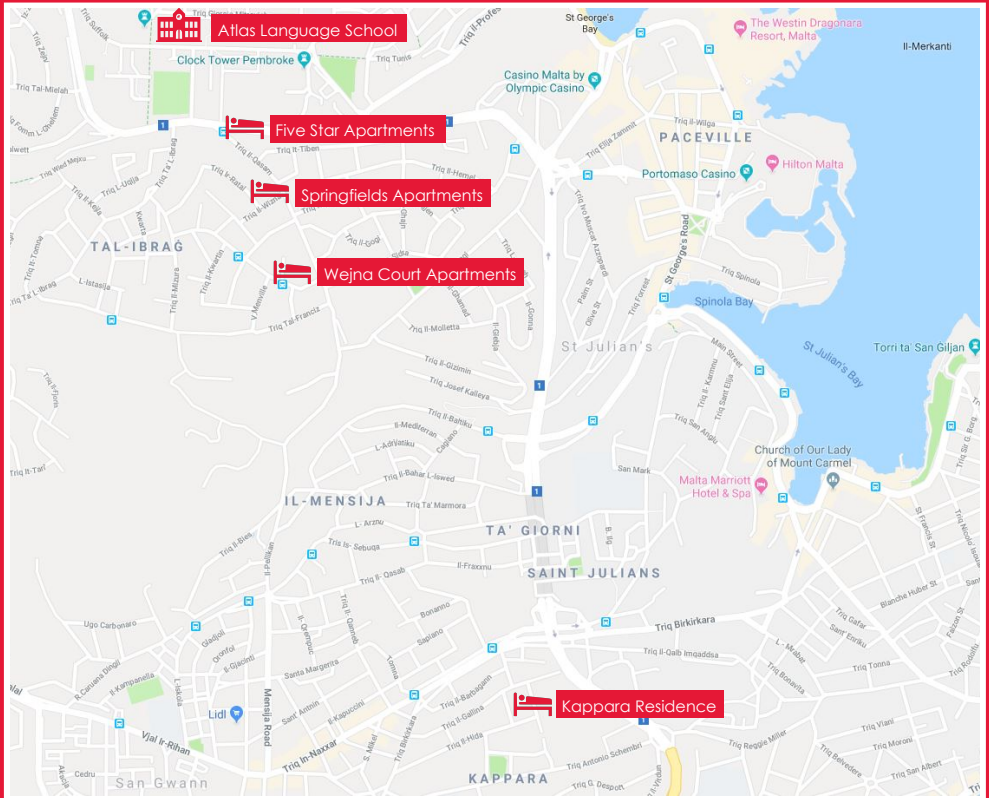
Atlas Language School
Clock Tower Pembroke
Five Star Apartments
Springfields Apartments
Wejna Court Apartments
Kappara Residence
St George's Bay
The Westin Dragonara Resort, Malta
Il-Merkanti
Casino Malta by Olympic Casino
PACEVILLE
Hilton Malta
Portomaso Casino
St George's Road
Spinola Bay
St Julian's Bay
Torri ta' San Giljan
St Julian's
TAL-IBRAG
IL-MENSIJA
TA' GIORNI
SAINT JULIANS
Church of Our Lady of Mount Carmel
Malta Marriott Hotel & Spa
Triq Birkirkara
Lidl
Mensija Road
Vjal Ir-Rihan
Triq In-Naxxar
San Gwann
KAPPARA
Triq Tal-Mielah
Triq Suffolk
Triq Tumas
Triq Il-Qasam
Triq Il-Wilga
Triq Spinola
Triq Il-Molletta
Triq Josef Kalleya
Triq Il-Gizimin
Triq Ta' Marmora
Triq Il-Qasab
Triq Reggie Miller
Triq Tonna
Triq Antonio Schembri
Ugo Carbonaro
Bonanno
Triq Il-Bahar L-Iswed
Triq Is- Sebuqa
Triq Elija Zammit
Main Street
Triq San Angiu
San Mark
Blanche Huber St
Triq Il-Qalb Imqaddsa